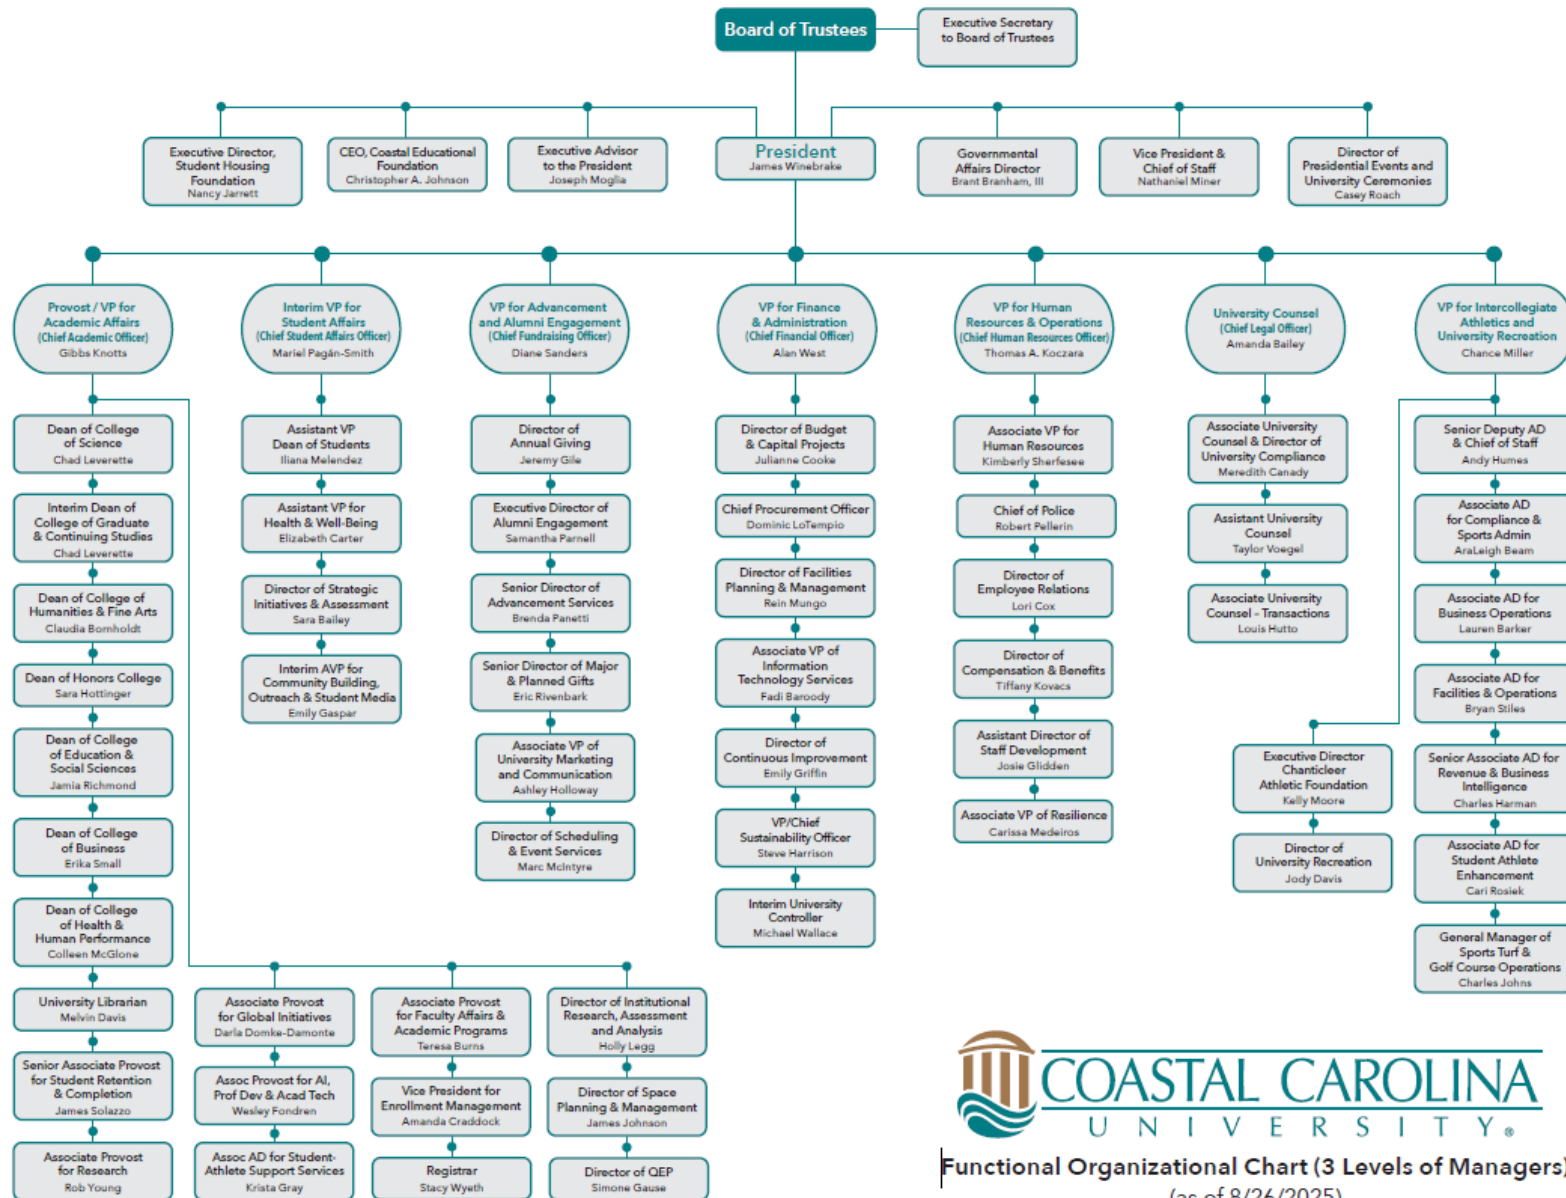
Board of Trustees

Executive Secretary to Board of Trustees

Executive Director, Student Housing Foundation
Nancy Jarrett

CEO, Coastal Educational Foundation
Christopher A. Johnson

Executive Advisor to the President
Joseph Moglia

President
James Winebrake

Governmental Affairs Director
Brant Branham, III

Vice President & Chief of Staff
Nathaniel Miner

Director of Presidential Events and University Ceremonies
Casey Roach

Provost / VP for Academic Affairs
(Chief Academic Officer)
Gibbs Knotts

Interim VP for Student Affairs
(Chief Student Affairs Officer)
Mariel Pagán-Smith

VP for Advancement and Alumni Engagement
(Chief Fundraising Officer)
Diane Sanders

VP for Finance & Administration
(Chief Financial Officer)
Alan West

VP for Human Resources & Operations
(Chief Human Resources Officer)
Thomas A. Koczara

University Counsel
(Chief Legal Officer)
Amanda Bailey

VP for Intercollegiate Athletics and University Recreation
Chance Miller

Dean of College of Science
Chad Leverette

Interim Dean of College of Graduate & Continuing Studies
Chad Leverette

Dean of College of Humanities & Fine Arts
Claudia Bornholdt

Dean of Honors College
Sara Hottinger

Dean of College of Education & Social Sciences
Jamia Richmond

Dean of College of Business
Erika Small

Dean of College of Health & Human Performance
Colleen McGlone

University Librarian
Melvin Davis

Senior Associate Provost for Student Retention & Completion
James Solazzo

Associate Provost for Research
Rob Young

Associate Provost for Global Initiatives
Darla Domke-Damonte

Assoc Provost for AI, Prof Dev & Acad Tech
Wesley Fondren

Assoc AD for Student-Athlete Support Services
Krista Gray

Associate Provost for Faculty Affairs & Academic Programs
Teresa Burns

Vice President for Enrollment Management
Amanda Craddock

Registrar
Stacy Wyeth

Director of Institutional Research, Assessment and Analysis
Holly Legg

Director of Space Planning & Management
James Johnson

Director of QEP
Simone Gause

Assistant VP Dean of Students
Iliana Melendez

Assistant VP for Health & Well-Being
Elizabeth Carter

Director of Strategic Initiatives & Assessment
Sara Bailey

Interim AVP for Community Building, Outreach & Student Media
Emily Gaspar

Director of Annual Giving
Jeremy Gile

Executive Director of Alumni Engagement
Samantha Parnell

Senior Director of Advancement Services
Brenda Panetti

Senior Director of Major & Planned Gifts
Eric Rivenbark

Associate VP of University Marketing and Communication
Ashley Holloway

Director of Scheduling & Event Services
Marc McIntyre

Director of Budget & Capital Projects
Julianne Cooke

Chief Procurement Officer
Dominic LoTempio

Director of Facilities Planning & Management
Rein Mungo

Associate VP of Information Technology Services
Fadi Baroody

Director of Continuous Improvement
Emily Griffin

VP/Chief Sustainability Officer
Steve Harrison

Interim University Controller
Michael Wallace

Associate VP for Human Resources
Kimberly Sherfesee

Chief of Police
Robert Pellerin

Director of Employee Relations
Lori Cox

Director of Compensation & Benefits
Tiffany Kovacs

Assistant Director of Staff Development
Josie Glidden

Associate VP of Resilience
Carissa Medeiros

Associate University Counsel & Director of University Compliance
Meredith Canady

Assistant University Counsel
Taylor Voegel

Associate University Counsel - Transactions
Louis Hutto

Executive Director Chanticleer Athletic Foundation
Kelly Moore

Director of University Recreation
Jody Davis

Senior Deputy AD & Chief of Staff
Andy Humes

Associate AD for Compliance & Sports Admin
AraLeigh Beam

Associate AD for Business Operations
Lauren Barker

Associate AD for Facilities & Operations
Bryan Stiles

Senior Associate AD for Revenue & Business Intelligence
Charles Harman

Associate AD for Student Athlete Enhancement
Cari Rosiek

General Manager of Sports Turf & Golf Course Operations
Charles Johns

COASTAL CAROLINA UNIVERSITY®

Functional Organizational Chart (3 Levels of Managers)
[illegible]